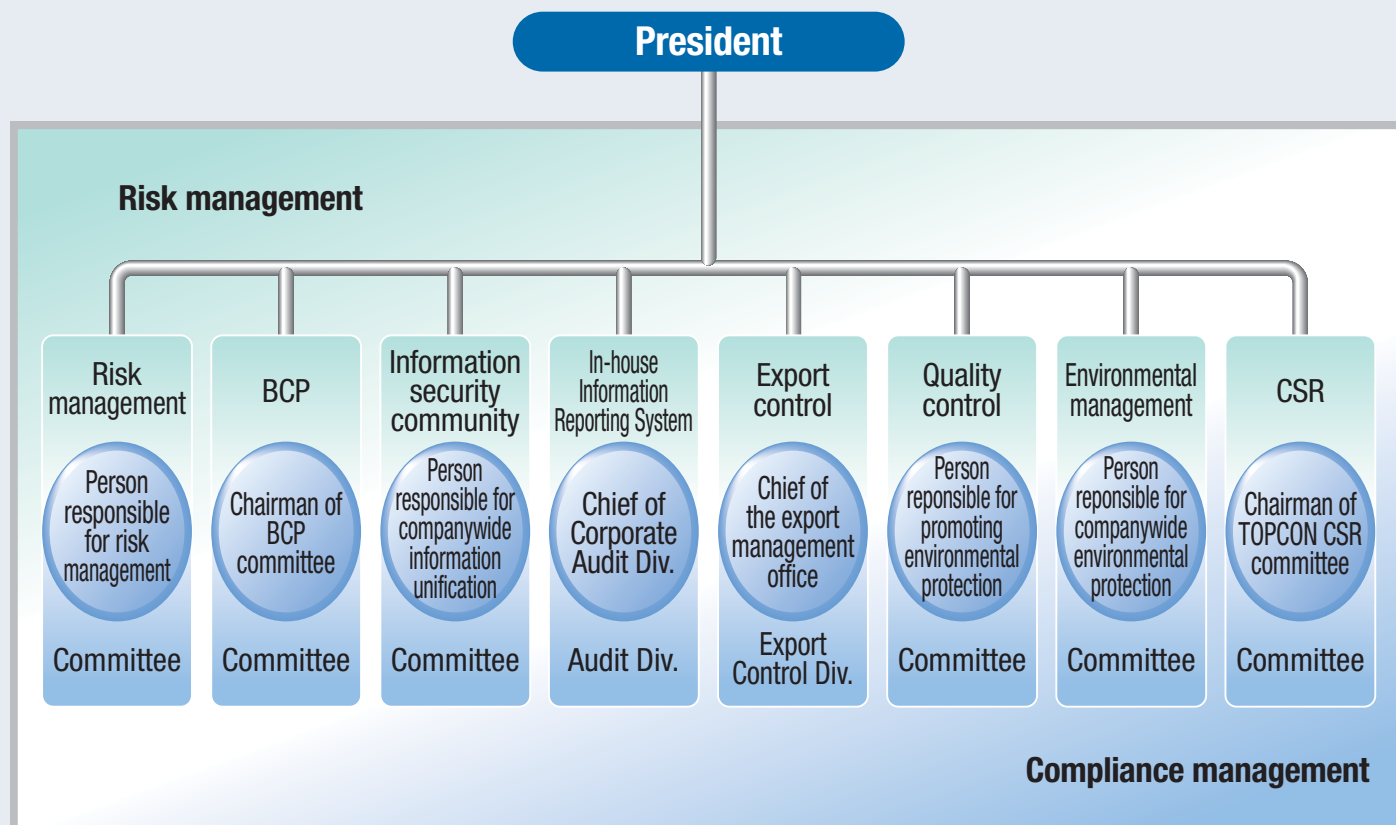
President

Risk management

Risk management
Person responsible for risk management
Committee

BCP
Chairman of BCP committee
Committee

Information security community
Person responsible for companywide information unification
Committee

In-house Information Reporting System
Chief of Corporate Audit Div.
Audit Div.

Export control
Chief of the export management office
Export Control Div.

Quality control
Person reponsible for promoting environmental protection
Committee

Environmental management
Person reponsible for companywide environmental protection
Committee

CSR
Chairman of TOPCON CSR committee
Committee

Compliance management